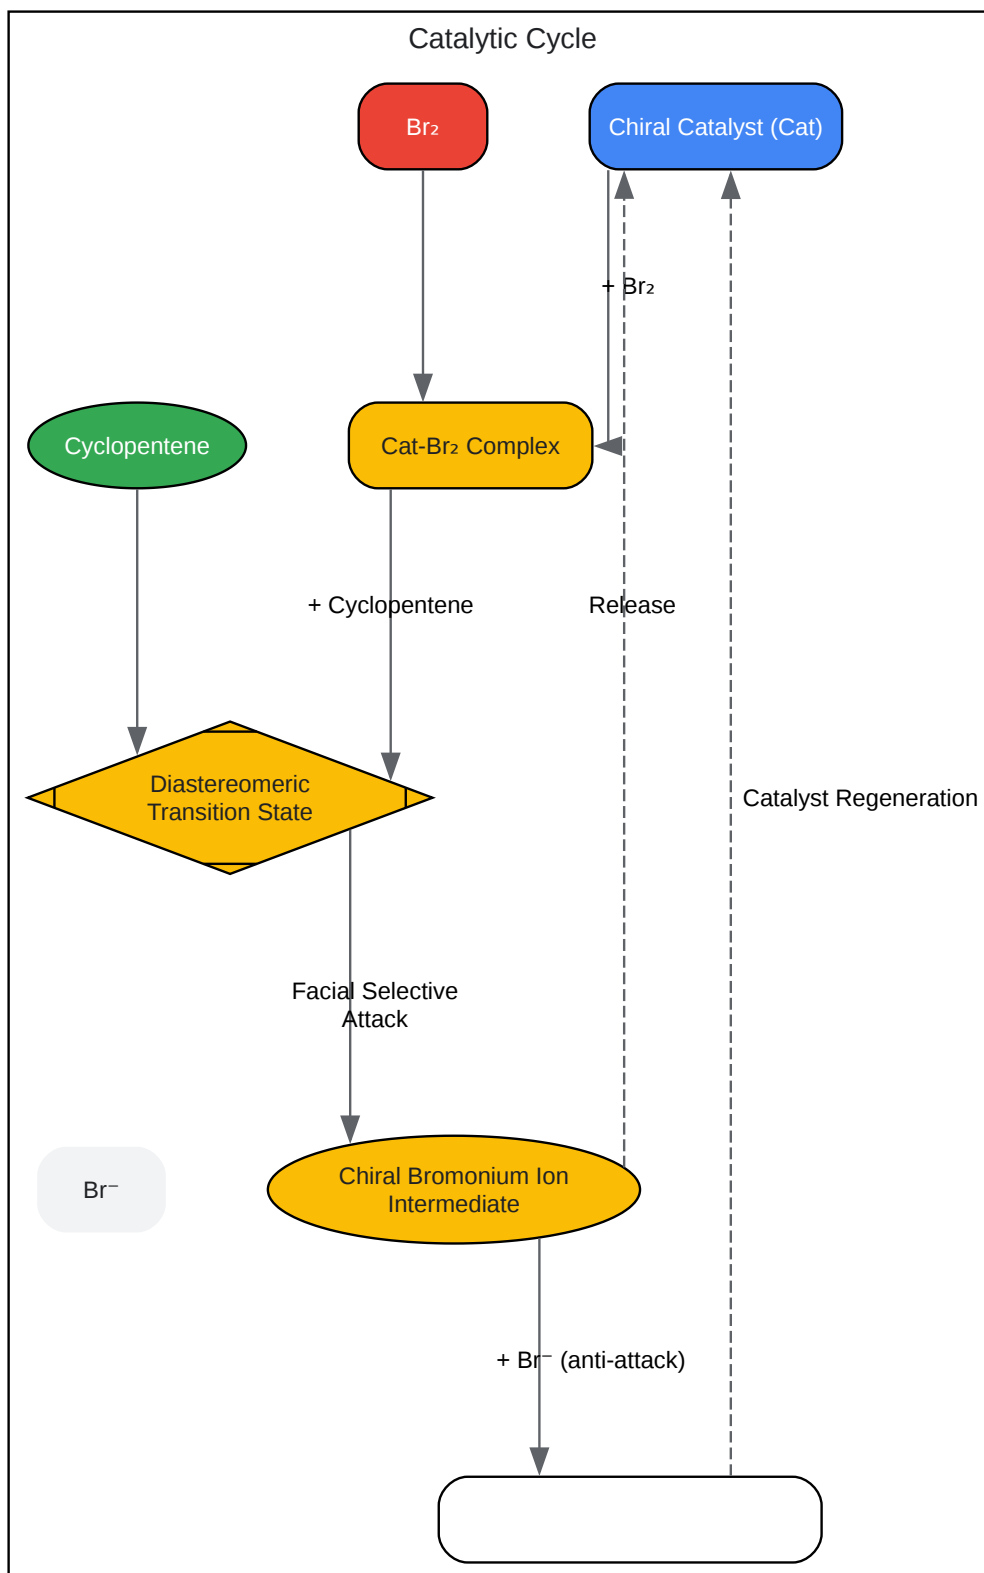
Catalytic Cycle

$Br_2$

Chiral Catalyst (Cat)

+ $Br_2$

Cyclopentene

Cat-$Br_2$ Complex

+ Cyclopentene

Release

Diastereomeric Transition State

Catalyst Regeneration

Facial Selective Attack

$Br^-$

Chiral Bromonium Ion Intermediate

+ $Br^-$ (anti-attack)